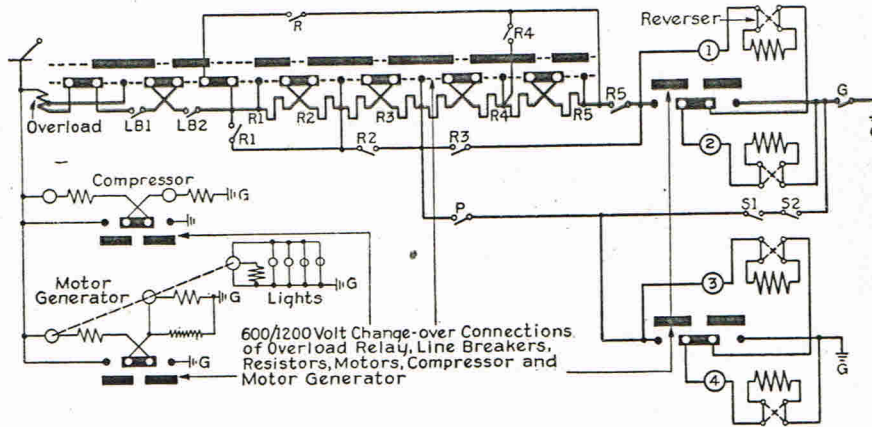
R

R4

Reverser

1

G

Overload

LB1

LB2

R1

R2

R3

R4

R5

R5

R1

R2

R3

2

Compressor

G

P

S1

S2

3

Motor Generator

G

Lights

G

G

600/1200 Volt Change-over Connections of Overload Relay, Line Breakers, Resistors, Motors, Compressor and Motor Generator

4

G